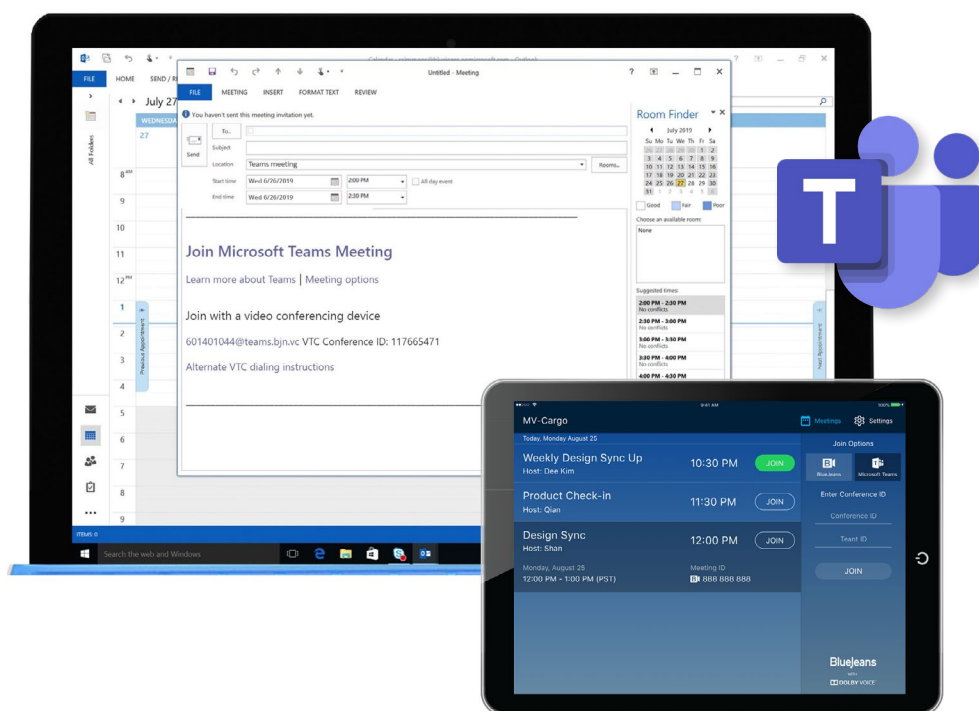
FILE HOME SEND / R

July 27

WEDNESDA

27

All Folders

8 AM

9

10

11

12 PM

1

2

3

4

5

6

7

8

9

Previous Appointment

Next Appointment

ITEMS: 0

Search the web and Windows

Untitled - Meeting

FILE MEETING INSERT FORMAT TEXT REVIEW

You haven't sent this meeting invitation yet.

To...

Send

Subject

Location Teams meeting

Rooms...

Start time Wed 6/26/2019 2:00 PM All day event

End time Wed 6/26/2019 2:30 PM

Join Microsoft Teams Meeting

Learn more about Teams | Meeting options

Join with a video conferencing device

601401044@teams.bjn.vc VTC Conference ID: 117665471

Alternate VTC dialing instructions

Room Finder

July 2019

| Su | Mo | Tu | We | Th | Fr | Sa |
|---|---|---|---|---|---|---|
| 30 | 1 | 2 | 3 | 4 | 5 | 6 |
| 3 | 4 | 5 | 6 | 7 | 8 | 9 |
| 10 | 11 | 12 | 13 | 14 | 15 | 16 |
| 17 | 18 | 19 | 20 | 21 | 22 | 23 |
| 24 | 25 | 26 | 27 | 28 | 29 | 30 |
| 31 | 1 | 2 | 3 | 4 | 5 | 6 |

Good Fair Poor

Choose an available room:

None

Suggested times:

2:00 PM - 2:30 PM
No conflicts

2:30 PM - 3:00 PM
No conflicts

3:00 PM - 3:30 PM
No conflicts

3:30 PM - 4:00 PM
No conflicts

4:00 PM - 4:30 PM

9:41 AM

100%

MV-Cargo

Meetings Settings

Today, Monday August 25

Weekly Design Sync Up
Host: Dee Kim
10:30 PM JOIN

Product Check-in
Host: Qian
11:30 PM JOIN

Design Sync
Host: Shan
12:00 PM JOIN

Monday, August 25
12:00 PM - 1:00 PM (PST)

Meeting ID
888 888 888

Join Options

BlueJeans

Microsoft Teams

Enter Conference ID

Conference ID

Teams ID

JOIN

BlueJeans
with
DOLBY VOICE